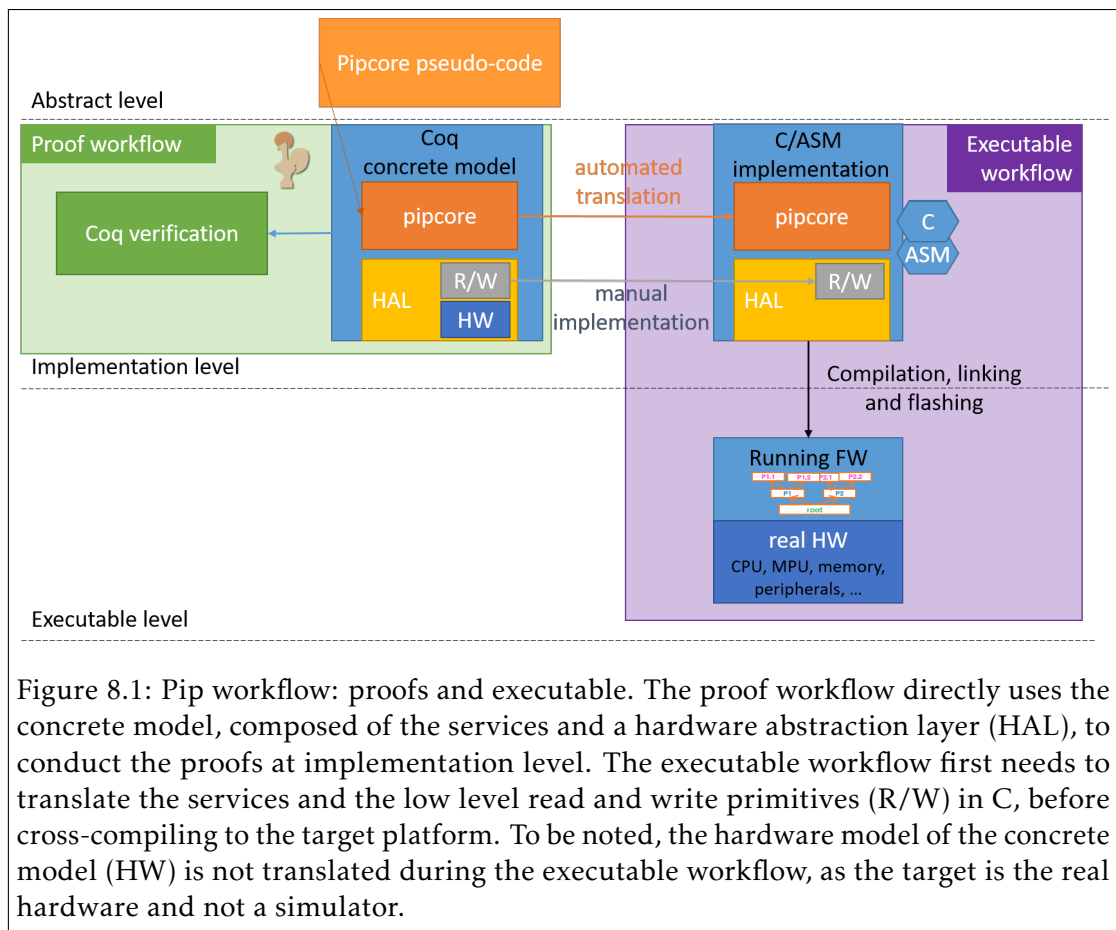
Pipcore pseudo-code

Abstract level

Proof workflow

Coq concrete model

C/ASM implementation

Executable workflow

automated translation

Coq verification

pipcore

pipcore

C

ASM

HAL

R/W

HW

manual implementation

HAL

R/W

Implementation level

Compilation, linking and flashing

Running FW

P1.1 P1.2 P2.1 P2.2

P1 P2

root

real HW

CPU, MPU, memory, peripherals, ...

Executable level

Figure 8.1: Pip workflow: proofs and executable. The proof workflow directly uses the concrete model, composed of the services and a hardware abstraction layer (HAL), to conduct the proofs at implementation level. The executable workflow first needs to translate the services and the low level read and write primitives (R/W) in C, before cross-compiling to the target platform. To be noted, the hardware model of the concrete model (HW) is not translated during the executable workflow, as the target is the real hardware and not a simulator.